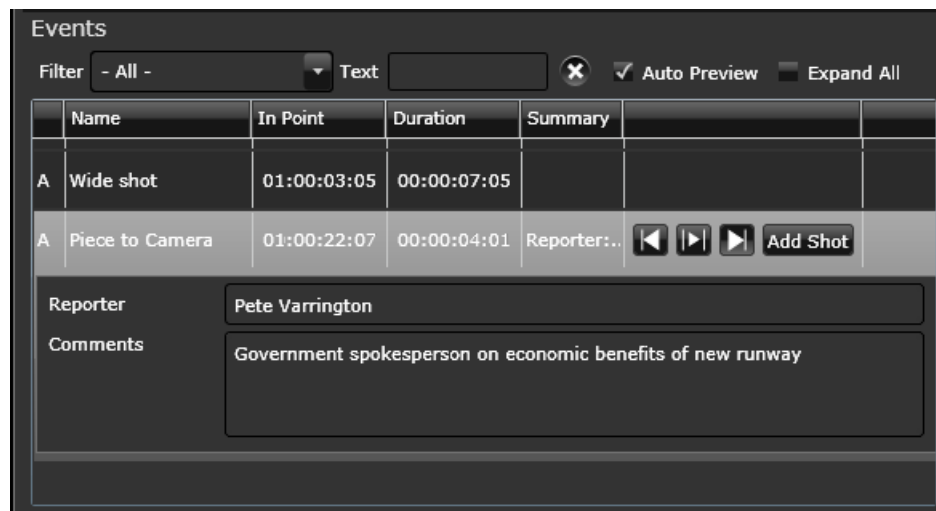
Events

Filter - All - Text ✓ Auto Preview Expand All

| | Name | In Point | Duration | Summary | |
|---|---|---|---|---|---|
| A | Wide shot | 01:00:03:05 | 00:00:07:05 | | |
| A | Piece to Camera | 01:00:22:07 | 00:00:04:01 | Reporter:.. | Add Shot |

Reporter
Pete Varrington

Comments
Government spokesperson on economic benefits of new runway